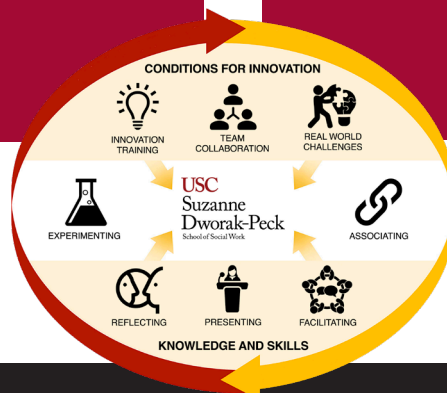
CONDITIONS FOR INNOVATION

INNOVATION TRAINING

TEAM COLLABORATION

REAL WORLD CHALLENGES

EXPERIMENTING

USC
Suzanne
Dworak-Peck
School of Social Work

ASSOCIATING

REFLECTING

PRESENTING

FACILITATING

KNOWLEDGE AND SKILLS